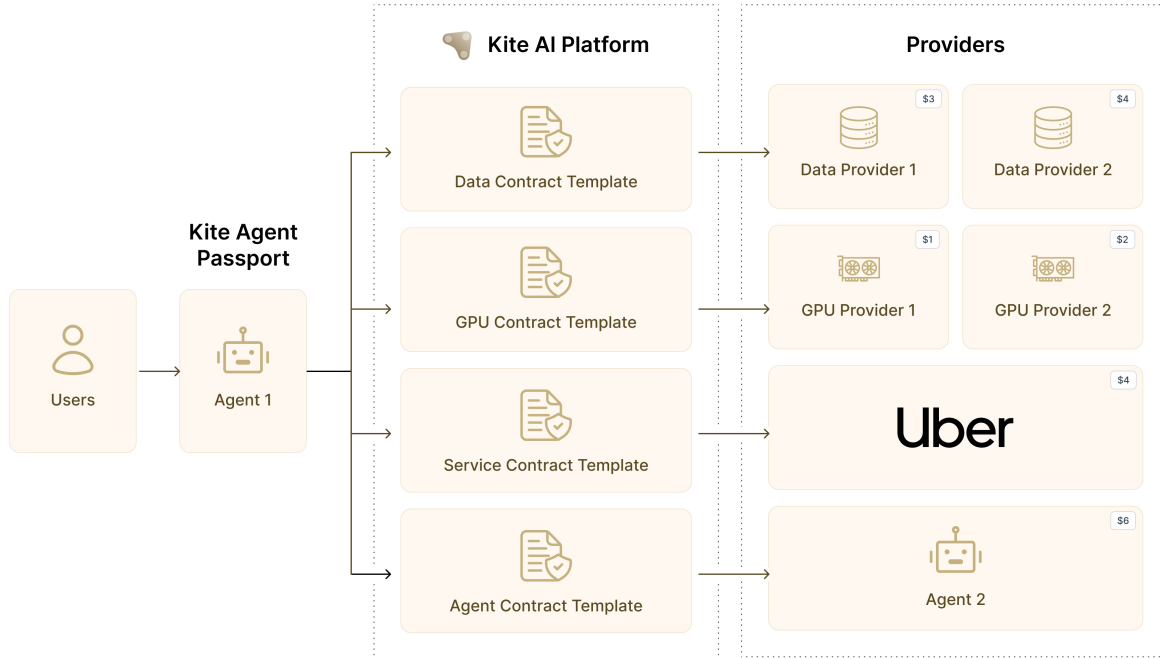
Kite AI Platform

Providers

Users

Kite Agent Passport

Agent 1

Data Contract Template

GPU Contract Template

Service Contract Template

Agent Contract Template

$3
Data Provider 1

$4
Data Provider 2

$1
GPU Provider 1

$2
GPU Provider 2

$4
Uber

$6
Agent 2